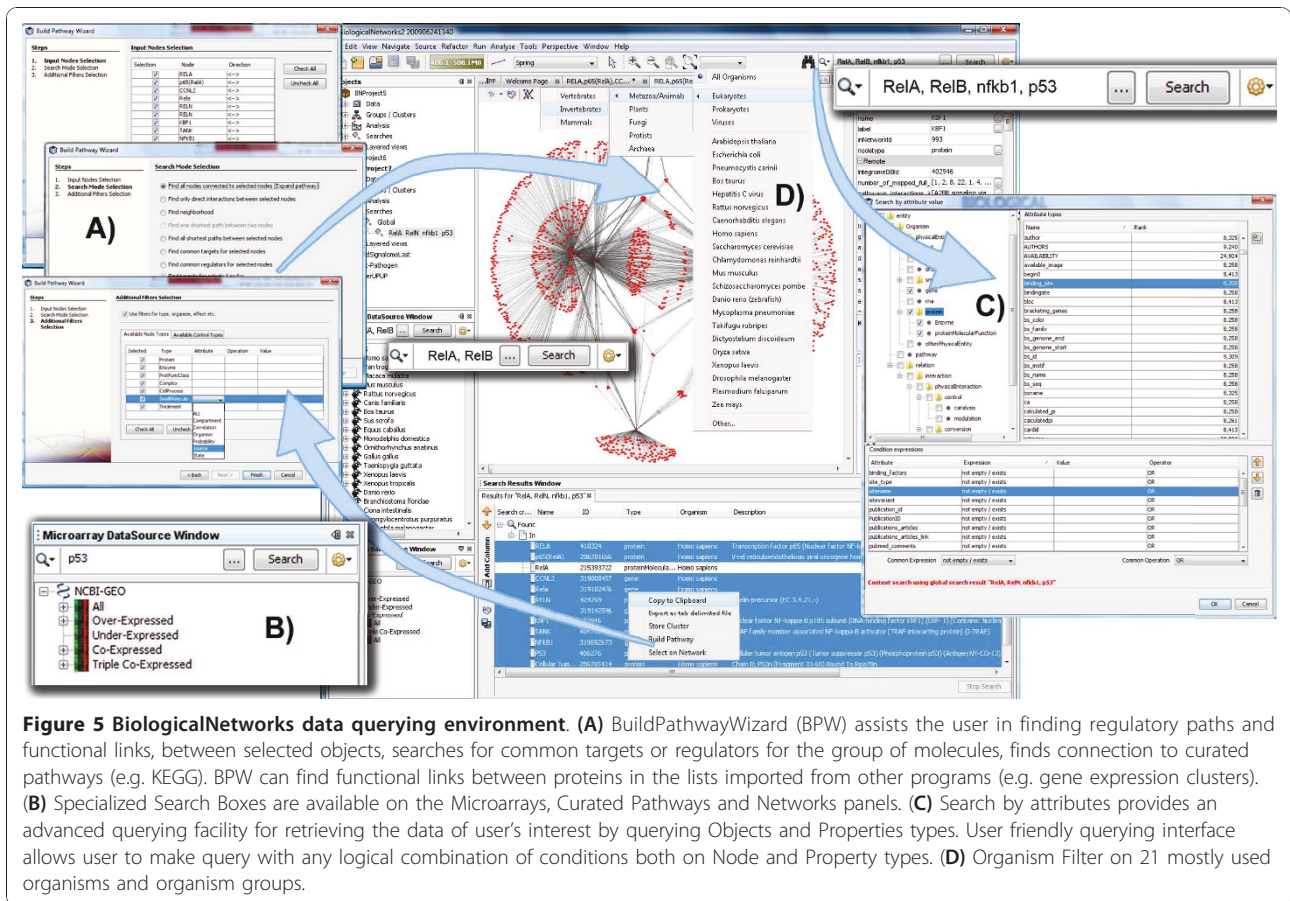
Build Pathway Wizard

Steps
1. Input Nodes Selection
2. Search Mode Selection
3. Additional Filters Selection

Input Nodes Selection

| Selection | Node | Direction |
|---|---|---|
| ☑ | RELA | <--> |
| ☑ | p65(RelA) | <--> |
| ☑ | CCNL2 | <--> |
| ☑ | Rela | <--> |
| ☑ | RELN | <--> |
| ☑ | RELN | <--> |
| ☑ | KBF1 | <--> |
| ☑ | TANK | <--> |
| ☑ | NFKB1 | <--> |

Check All
Uncheck All

Build Pathway Wizard

Steps
1. Input Nodes Selection
2. Search Mode Selection
3. Additional Filters Selection

Search Mode Selection

Find all nodes connected to selected nodes (Expand pathway)
Find only direct interactions between selected nodes
Find neighborhood
Find one shortest path between two nodes
Find all shortest paths between selected nodes
Find common targets for selected nodes
Find common regulators for selected nodes

A)

Build Pathway Wizard

Steps
1. Input Nodes Selection
2. Search Mode Selection
3. Additional Filters Selection

Additional Filters Selection

☑ Use filters for type, organism, effect etc.

Available Node Types | Available Control Types

| Selected | Type | Attribute | Operation | Value |
|---|---|---|---|---|
| ☑ | Protein | | | |
| ☑ | Enzyme | | | |
| ☑ | ProtFuncClass | | | |
| ☑ | Complex | | | |
| ☑ | CellProcess | | | |
| ☑ | SmallMolecule | | | |
| ☑ | Treatment | | | |

All
Compartment
Correlation
Organism
Probability
Source
State

Check All | Uncheck
< Back | Next > | Finish | Cancel

Microarray DataSource Window
p53 ... Search
NCBI-GEO
All
Over-Expressed
Under-Expressed
Co-Expressed
Triple Co-Expressed

B)

BiologicalNetworks2 200906241140
Edit View Navigate Source Refactor Run Analyse Tools Perspective Window Help
Spring
Projects
BNProject5
Data
Groups / Clusters
Analysis
Searches
Layered views
roject6
Project7
Groups / Clusters
Analysis
Searches
Global
RelA RelB nfkb1 p53
Layered views
SignalomeList
Pathogen
UPUP
Welcome Page | RELA,p65(RelA),CCN... | RELA,p65(Re...

All Organisms
Vertebrates | Metazoa/Animals | Eukaryotes
Invertebrates | Plants | Prokaryotes
Mammals | Fungi | Viruses
Protists
Archaea
Arabidopsis thaliana
Escherichia coli
Pneumocystis carinii
Bos taurus
Hepatitis C virus
Rattus norvegicus
Caenorhabditis elegans
Homo sapiens
Saccharomyces cerevisiae
Chlamydomonas reinhardtii
Mus musculus
Schizosaccharomyces pombe
Danio rerio (zebrafish)
Mycoplasma pneumoniae
Takifugu rubripes
Dictyostelium discoideum
Oryza sativa
Xenopus laevis
Drosophila melanogaster
Plasmodium falciparum
Zea mays
Others...

D)

DataSource Window
A, RelB ... Search
RelA, RelB ... Search
Homo sapiens
Pan troglodytes
Macaca mulatta
Mus musculus
Rattus norvegicus
Canis familiaris
Bos taurus
Sus scrofa
Equus caballus
Monodelphis domestica
Ornithorhynchus anatinus
Gallus gallus
Taeniopygia guttata
Xenopus laevis
Xenopus tropicalis
Danio rerio
Branchiostoma floridae
Ciona intestinalis
Strongylocentrotus purpuratus

Search Results Window
Results for "RelA, RelN, nfkb1, p53"

| Search cr... | Name | ID | Type | Organism | Description |
|---|---|---|---|---|---|
| | RELA | 410324 | protein | Homo sapiens | Transcription factor p65 (Nuclear factor NF-k... |
| | p65(RelA) | 206781166 | protein | Homo sapiens | V-rel reticuloendotheliosis viral oncogene hom... |
| | RelA | 215393722 | proteinMolecula... | Homo sapiens | |
| | CCNL2 | 319088457 | gene | Homo sapiens | |
| | Rela | 319102476 | gene | | |
| | RELN | 424269 | | | elin precursor (EC 3.4.21.-) |
| | KBF1 | | | | clear factor NF-kappa-B p105 subunit (DNA-binding factor KBF1) (EBP-1) [Contains: Nuclea |
| | TANK | | | | RAF family member-associated NF-kappa-B activator (TRAF-interacting protein) (I-TRAF) |
| | NFKB1 | 319062673 | | | |
| | P53 | 406276 | | | ular tumor antigen p53 (Tumor suppressor p53) (Phosphoprotein p53) (Antigen NY-CO-13) |
| | Cellular tum... | 206701414 | | | Chain B, P53n (Fragment 33-60) Bound To Rpa70n |

Copy to Clipboard
Export as tab delimited file
Store Cluster
Build Pathway
Select on Network

Stop Search

Microarray DataSource Window
GEO
Over-Expressed
Under-Expressed
All
Co-Expressed
All

RelA, RelB, nfkb1, p53 ... Search

name KBF1
label KBF1
inNetworkId 993
nodetype protein
Remote
integromeDBId 402946
number_of_mapped_full_ [1, 2, 8, 22, 1, 4, ...

Search by attribute value
entity
Organism
physicalEntity
gene
rna
protein
Enzyme
proteinMolecularFunction
otherPhysicalEntity
pathway
relation
interaction
physicalInteraction
control
catalysis
modulation
conversion

Attribute types
| Name | Rank |
|---|---|
| author | 8,325 |
| AUTHORS | 9,240 |
| AVAILABILITY | 24,924 |
| available_image | 8,258 |
| begin0 | 8,413 |
| binding_site | 8,258 |
| bindingsite | 8,258 |
| bloc | 8,413 |
| bracketing_genes | 8,258 |
| bs_color | 8,258 |
| bs_family | 8,258 |
| bs_genome_end | 8,258 |
| bs_genome_start | 8,258 |
| bs_id | 8,309 |
| bs_motif | 8,258 |
| bs_name | 8,258 |
| bs_seq | 8,258 |
| bsname | 8,325 |
| ca | 8,258 |
| calculated_pi | 8,258 |
| calculatedpi | 8,261 |
| cardid | 8,413 |

C)

Condition expressions
| Attribute | Expression | Value | Operator |
|---|---|---|---|
| binding_factors | not empty / exists | | OR |
| site_type | not empty / exists | | OR |
| sitename | not empty / exists | | OR |
| sitevariant | not empty / exists | | OR |
| publication_id | not empty / exists | | OR |
| PublicationID | not empty / exists | | OR |
| publications_articles | not empty / exists | | OR |
| publications_articles_link | not empty / exists | | OR |
| pubmed_comments | not empty / exists | | OR |

Common Expression: not empty / exists
Common Operation: OR
Context search using global search result "RelA, RelN, nfkb1, p53"
OK | Cancel

**Figure 5 BiologicalNetworks data querying environment**. **(A)** BuildPathwayWizard (BPW) assists the user in finding regulatory paths and functional links, between selected objects, searches for common targets or regulators for the group of molecules, finds connection to curated pathways (e.g. KEGG). BPW can find functional links between proteins in the lists imported from other programs (e.g. gene expression clusters). (**B)** Specialized Search Boxes are available on the Microarrays, Curated Pathways and Networks panels. (**C)** Search by attributes provides an advanced querying facility for retrieving the data of user's interest by querying Objects and Properties types. User friendly querying interface allows user to make query with any logical combination of conditions both on Node and Property types. (**D)** Organism Filter on 21 mostly used organisms and organism groups.